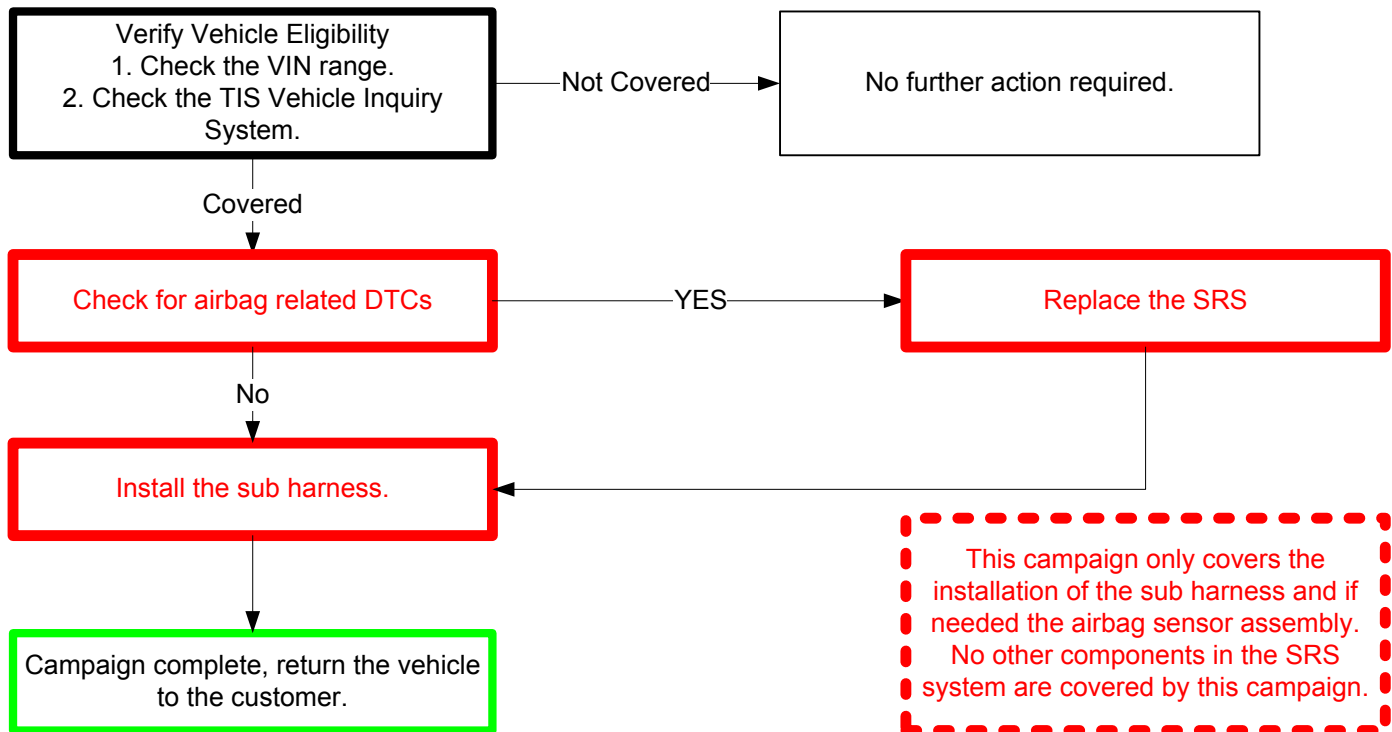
Verify Vehicle Eligibility
1. Check the VIN range.
2. Check the TIS Vehicle Inquiry System.

Not Covered

No further action required.

Covered

Check for airbag related DTCs

YES

Replace the SRS

No

Install the sub harness.

This campaign only covers the installation of the sub harness and if needed the airbag sensor assembly. No other components in the SRS system are covered by this campaign.

Campaign complete, return the vehicle to the customer.